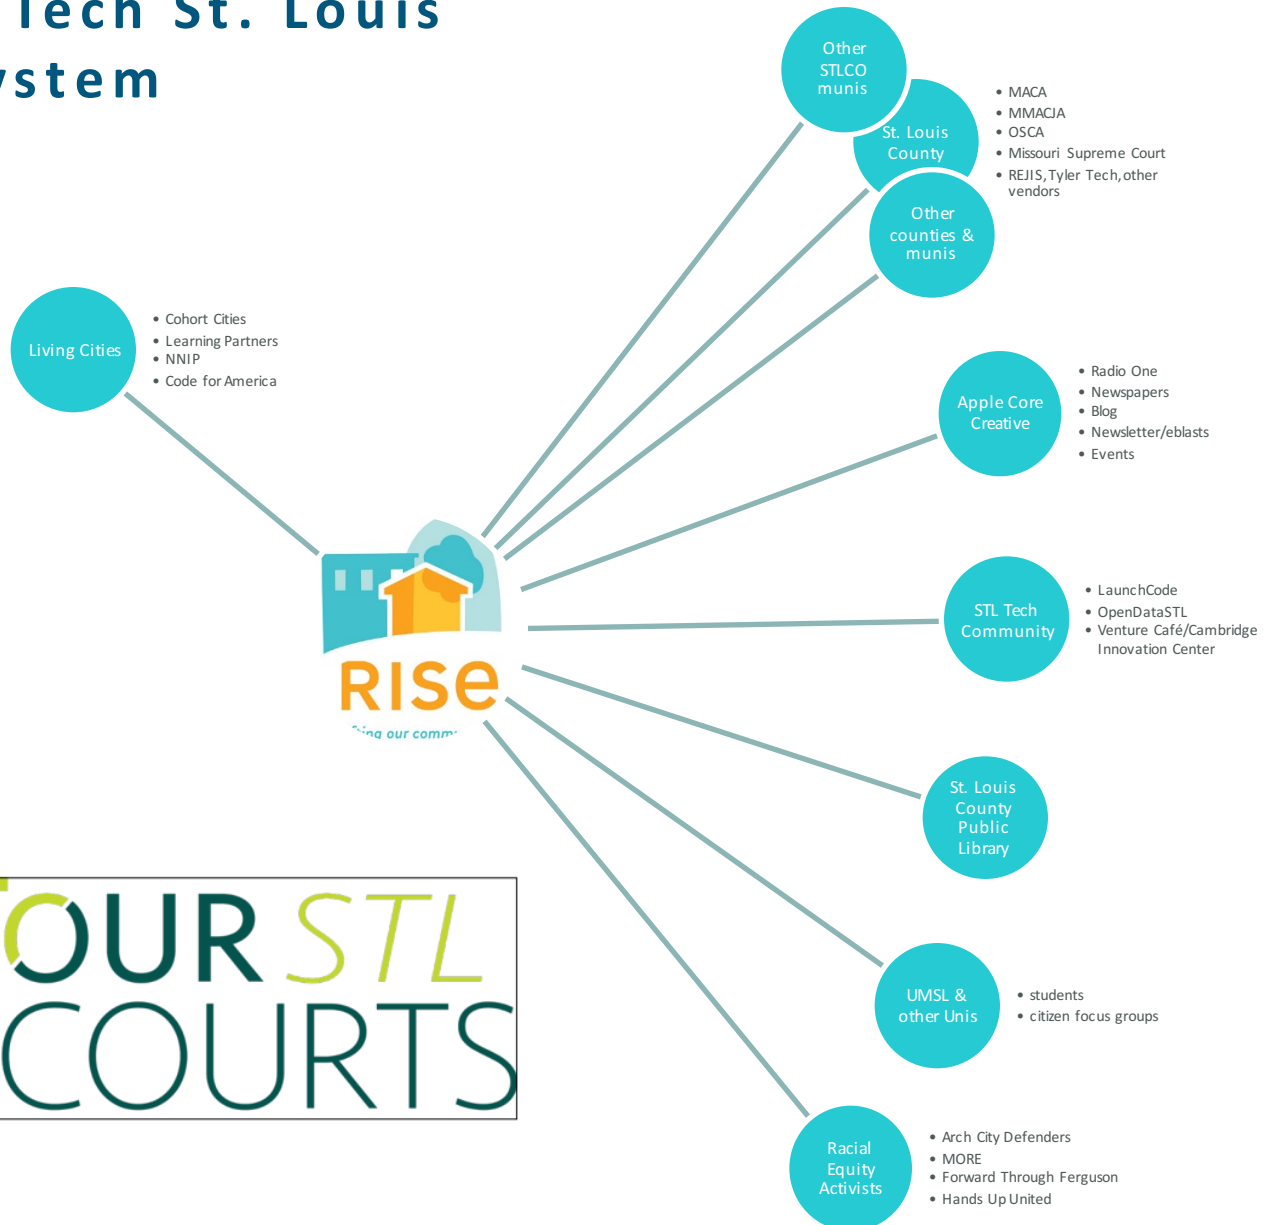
Tech St. Louis
ystem

Other STLCO munis

St. Louis County

- MACA
- MMACJA
- OSCA
- Missouri Supreme Court
- REJIS, Tyler Tech, other vendors

Other counties & munis

Living Cities

- Cohort Cities
- Learning Partners
- NNIP
- Code for America

Apple Core Creative

- Radio One
- Newspapers
- Blog
- Newsletter/eblasts
- Events

RISE
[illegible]ing our comm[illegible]

STL Tech Community

- LaunchCode
- OpenDataSTL
- Venture Café/Cambridge Innovation Center

St. Louis County Public Library

OUR STL COURTS

UMSL & other Unis

- students
- citizen focus groups

Racial Equity Activists

- Arch City Defenders
- MORE
- Forward Through Ferguson
- Hands Up United